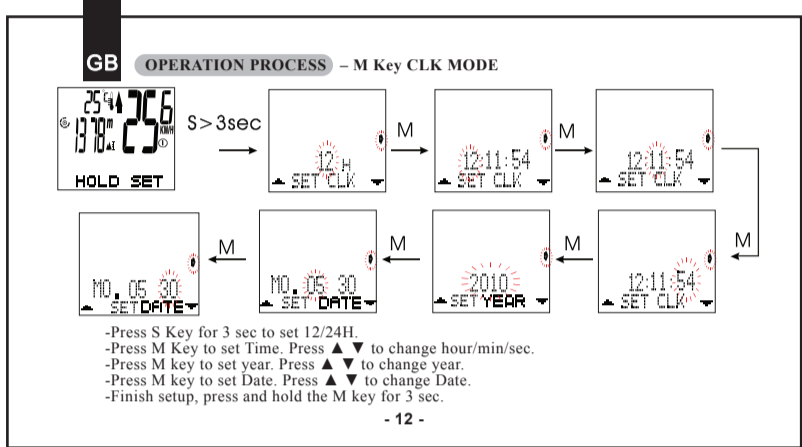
GB OPERATION PROCESS – M Key CLK MODE

25 °C 25.6 KM/H 1378 M
HOLD SET

S>3sec

12 H
SET CLK

M

12:11:54
SET CLK

M

12:11:54
SET CLK

M

12:11:54
SET CLK

M

2010
SET YEAR

M

MO. 05 30
SET DATE

M

MO. 05 30
SET DATE

-Press S Key for 3 sec to set 12/24H.
-Press M Key to set Time. Press ▲ ▼ to change hour/min/sec.
-Press M key to set year. Press ▲ ▼ to change year.
-Press M key to set Date. Press ▲ ▼ to change Date.
-Finish setup, press and hold the M key for 3 sec.

- 12 -